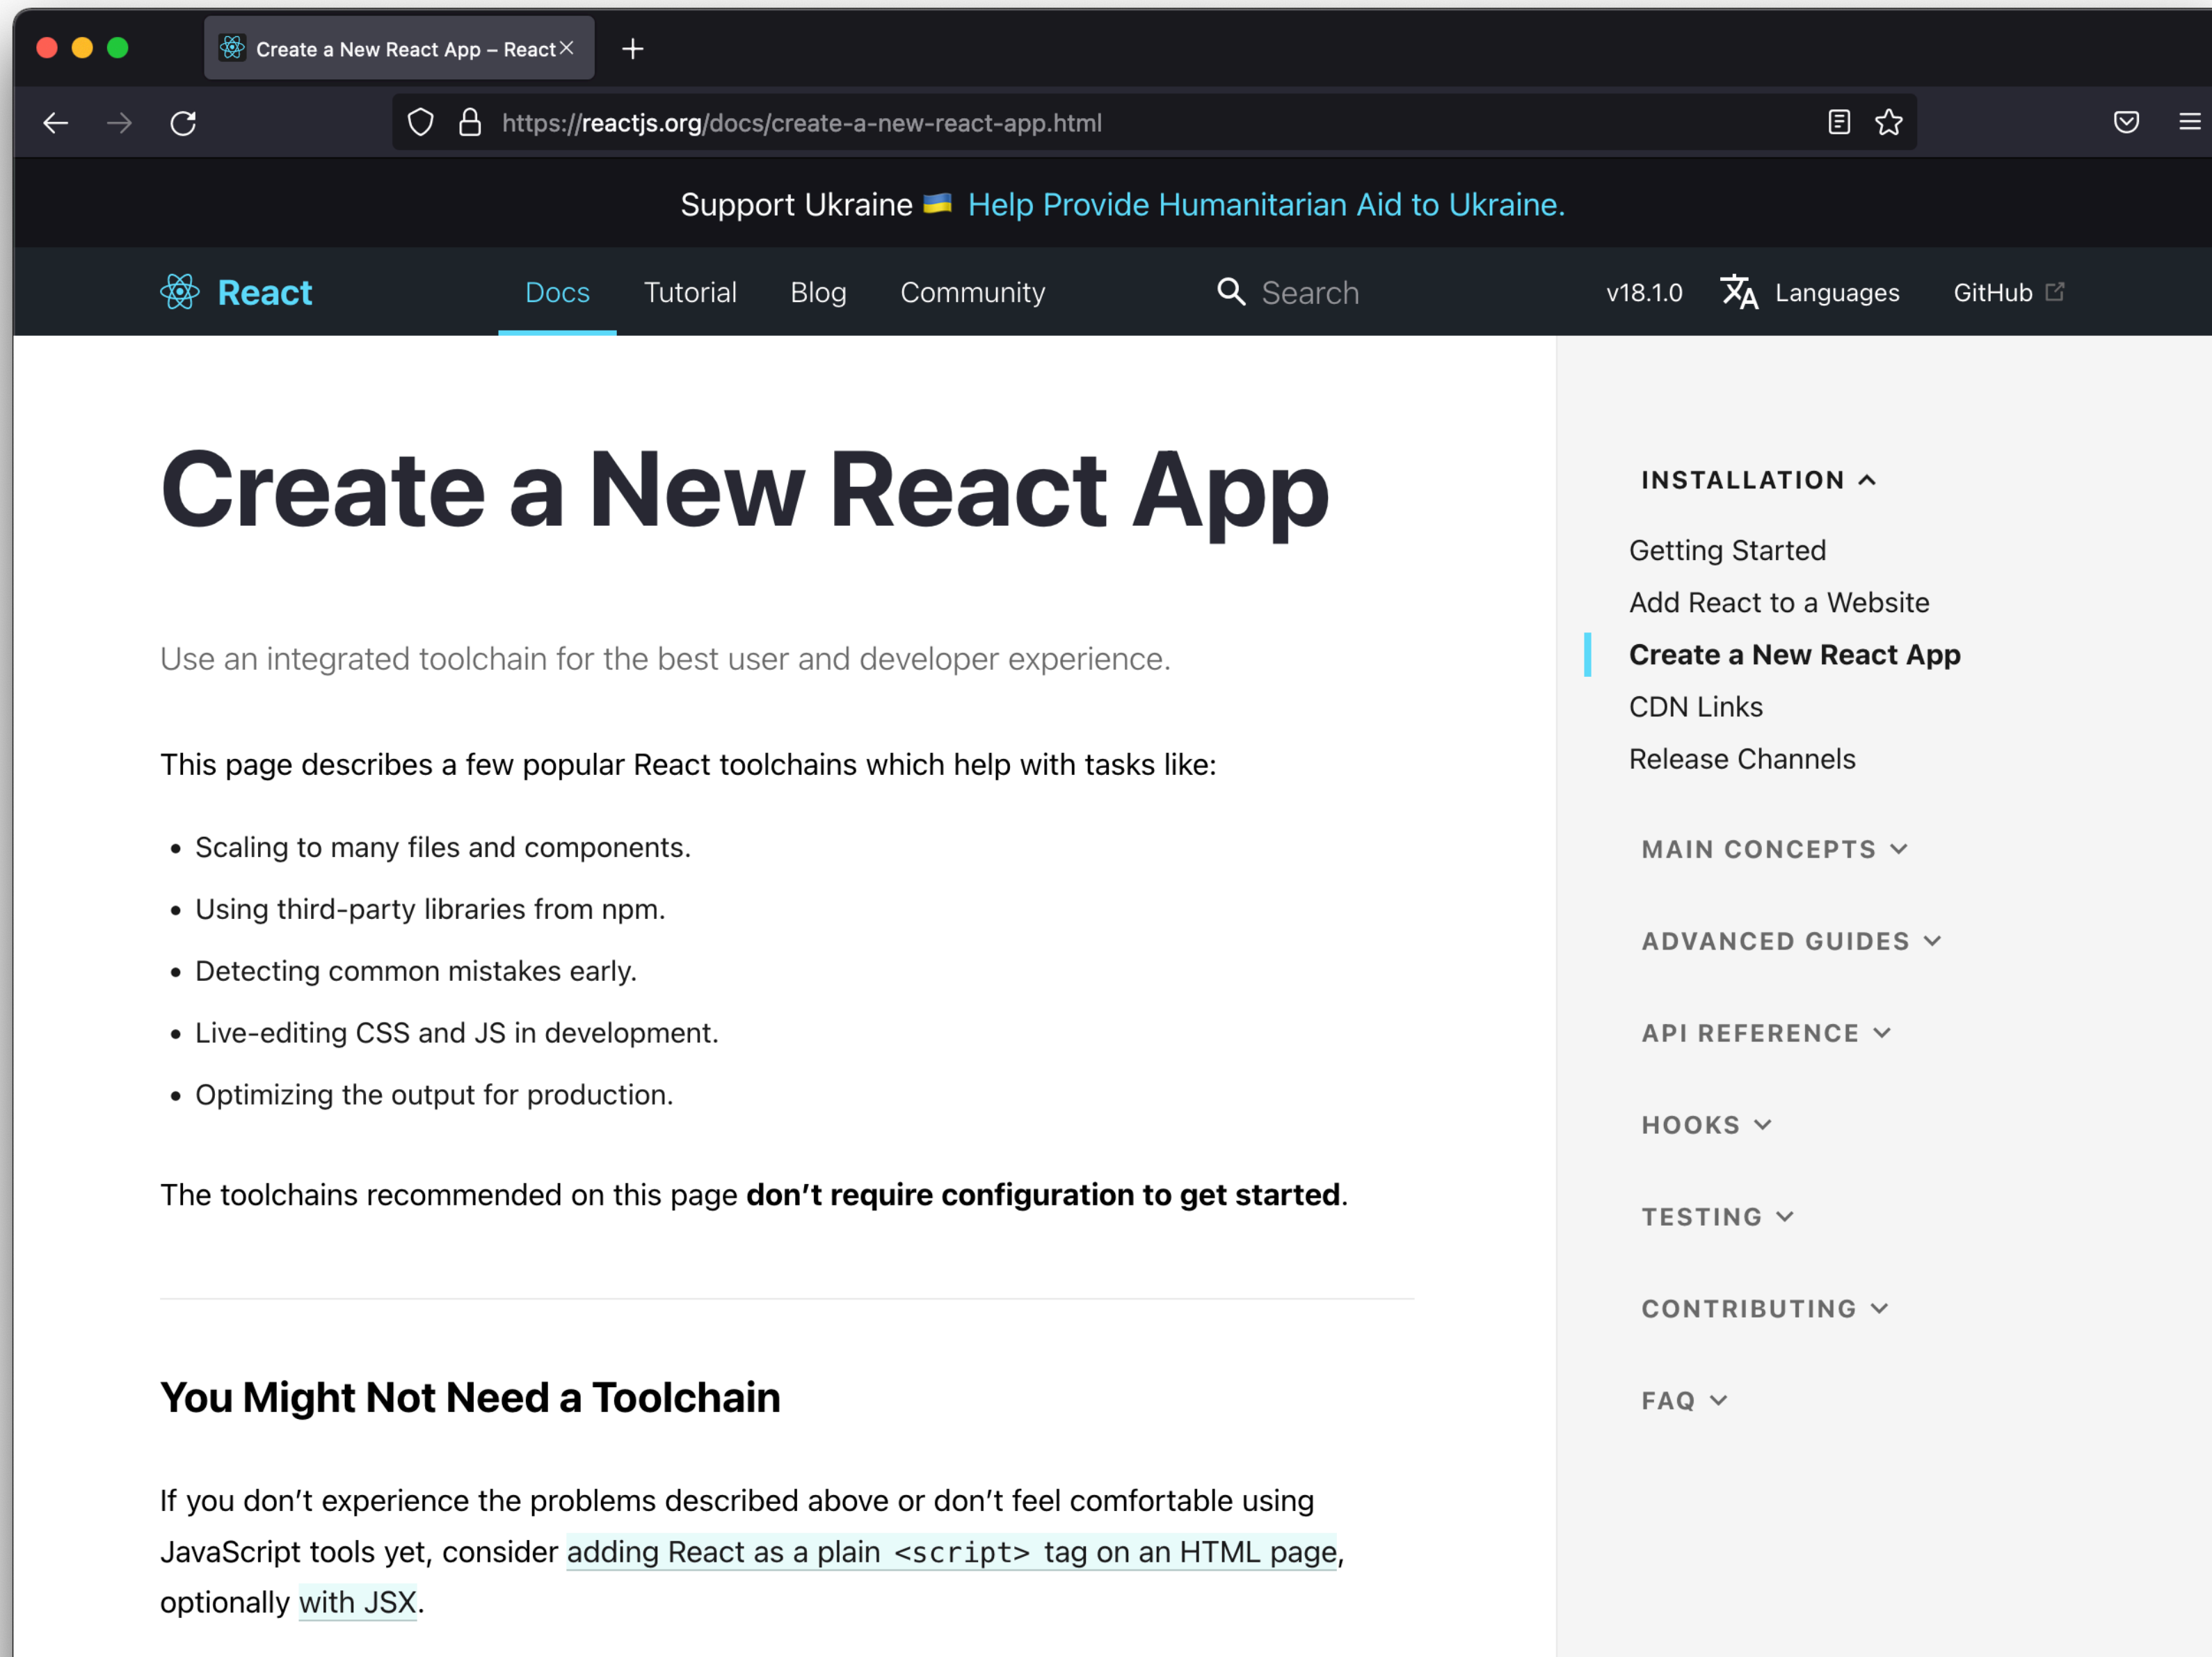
Create a New React App – React

https://reactjs.org/docs/create-a-new-react-app.html

Support Ukraine Help Provide Humanitarian Aid to Ukraine.

React Docs Tutorial Blog Community Search v18.1.0 Languages GitHub

Create a New React App

Use an integrated toolchain for the best user and developer experience.

This page describes a few popular React toolchains which help with tasks like:

- Scaling to many files and components.
- Using third-party libraries from npm.
- Detecting common mistakes early.
- Live-editing CSS and JS in development.
- Optimizing the output for production.

The toolchains recommended on this page **don’t require configuration to get started**.

You Might Not Need a Toolchain

If you don’t experience the problems described above or don’t feel comfortable using JavaScript tools yet, consider adding React as a plain `<script>` tag on an HTML page, optionally with JSX.

INSTALLATION

Getting Started
Add React to a Website
Create a New React App
CDN Links
Release Channels

MAIN CONCEPTS

ADVANCED GUIDES

API REFERENCE

HOOKS

TESTING

CONTRIBUTING

FAQ